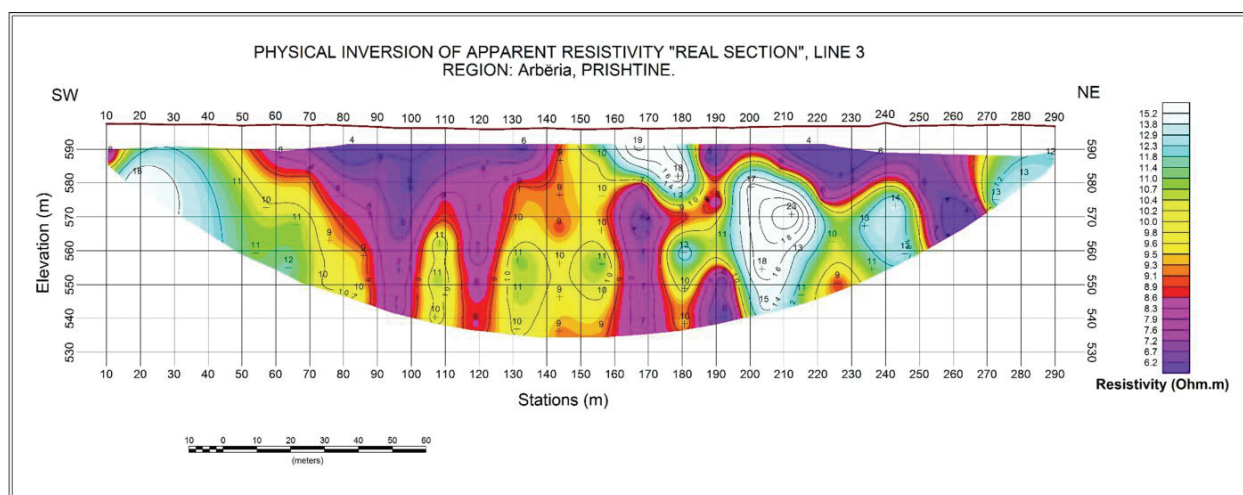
PHYSICAL INVERSION OF APPARENT RESISTIVITY "REAL SECTION", LINE 3
REGION: Arbëria, PRISHTINE.

SW

NE

10 20 30 40 50 60 70 80 90 100 110 120 130 140 150 160 170 180 190 200 210 220 230 240 250 260 270 280 290

Elevation (m)

590 580 570 560 550 540 530

590 580 570 560 550 540 530

10 20 30 40 50 60 70 80 90 100 110 120 130 140 150 160 170 180 190 200 210 220 230 240 250 260 270 280 290

Stations (m)

10 0 10 20 30 40 50 60
(meters)

15.2
13.8
12.9
12.3
11.8
11.4
11.0
10.7
10.4
10.2
10.0
9.8
9.6
9.5
9.3
9.1
8.9
8.6
8.3
7.9
7.6
7.2
6.7
6.2

Resistivity (Ohm.m)